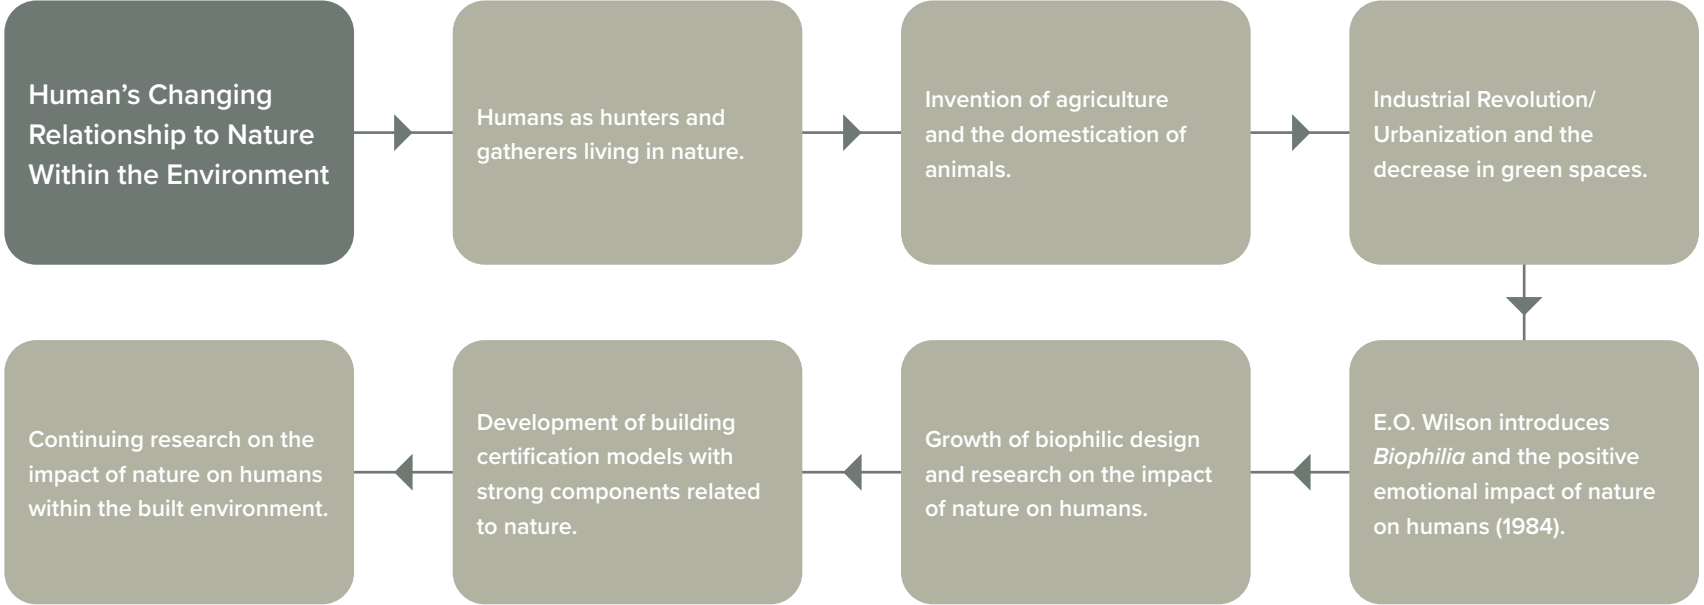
Human’s Changing Relationship to Nature Within the Environment

Humans as hunters and gatherers living in nature.

Invention of agriculture and the domestication of animals.

Industrial Revolution/ Urbanization and the decrease in green spaces.

E.O. Wilson introduces *Biophilia* and the positive emotional impact of nature on humans (1984).

Growth of biophilic design and research on the impact of nature on humans.

Development of building certification models with strong components related to nature.

Continuing research on the impact of nature on humans within the built environment.